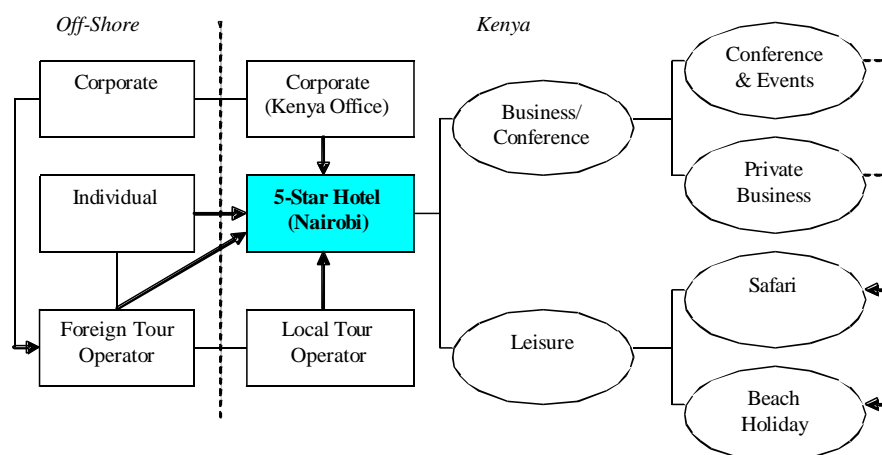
Off-Shore

Kenya

Corporate

Corporate (Kenya Office)

Individual

5-Star Hotel (Nairobi)

Foreign Tour Operator

Local Tour Operator

Business/ Conference

Leisure

Conference & Events

Private Business

Safari

Beach Holiday